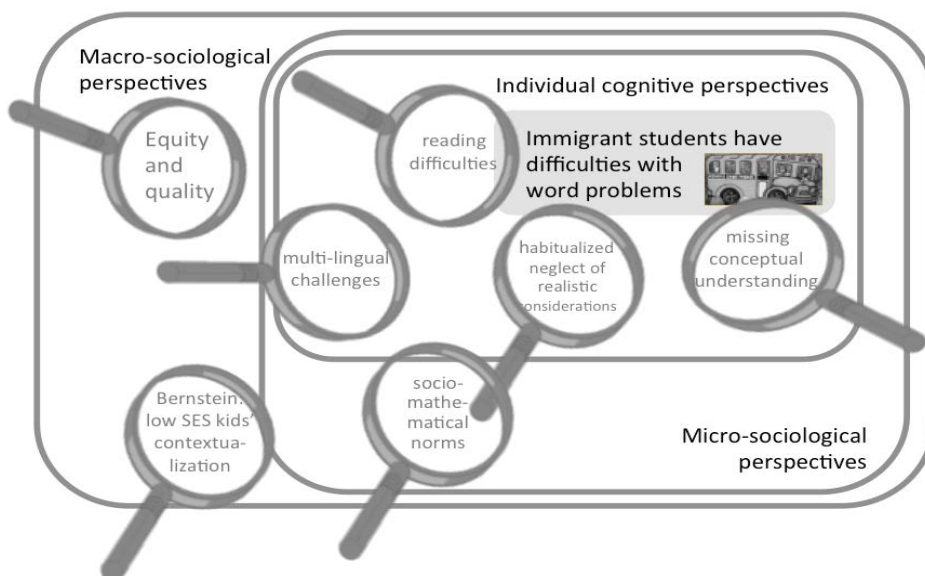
Macro-sociological perspectives

Individual cognitive perspectives

Equity and quality

reading difficulties

Immigrant students have difficulties with word problems

multi-lingual challenges

habitualized neglect of realistic considerations

missing conceptual understanding

Bernstein: low SES kids' contextualization

socio-mathematical norms

Micro-sociological perspectives